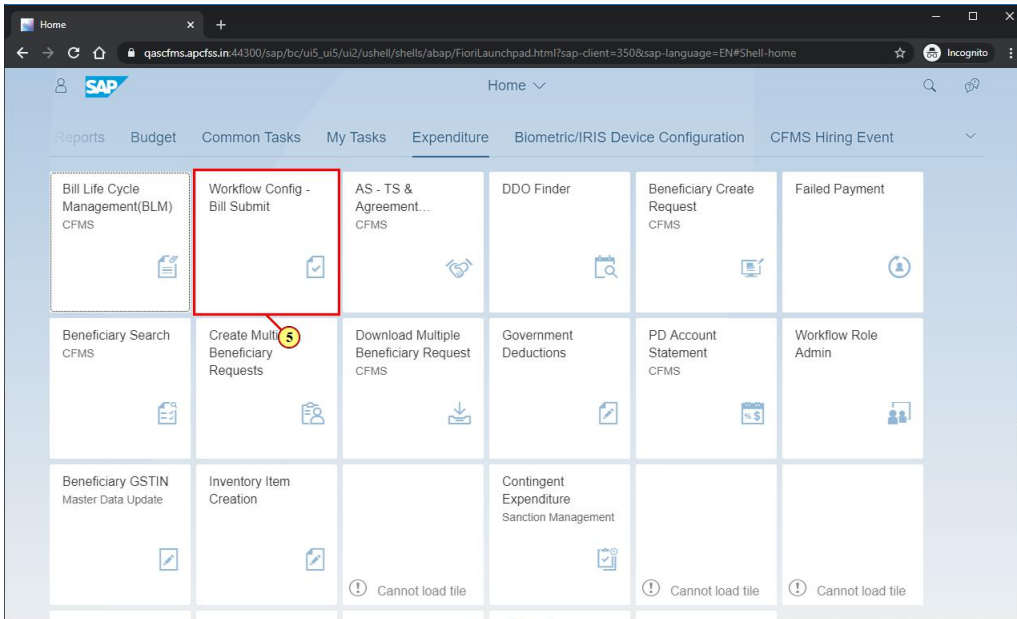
Home ×  +

qascfms.apcfss.in:44300/sap/bc/ui5_ui5/ui2/ushell/shells/abap/FioriLaunchpad.html?sap-client=350&sap-language=EN#Shell-home

Incognito

SAP

Home

Reports  Budget  Common Tasks  My Tasks  Expenditure  Biometric/IRIS Device Configuration  CFMS Hiring Event

Bill Life Cycle Management(BLM)
CFMS

Workflow Config - Bill Submit

AS - TS & Agreement...
CFMS

DDO Finder

Beneficiary Create Request
CFMS

Failed Payment

Beneficiary Search
CFMS

Create Multi Beneficiary Requests

5

Download Multiple Beneficiary Request
CFMS

Government Deductions

PD Account Statement
CFMS

Workflow Role Admin

Beneficiary GSTIN
Master Data Update

Inventory Item Creation

Cannot load tile

Contingent Expenditure
Sanction Management

Cannot load tile

Cannot load tile